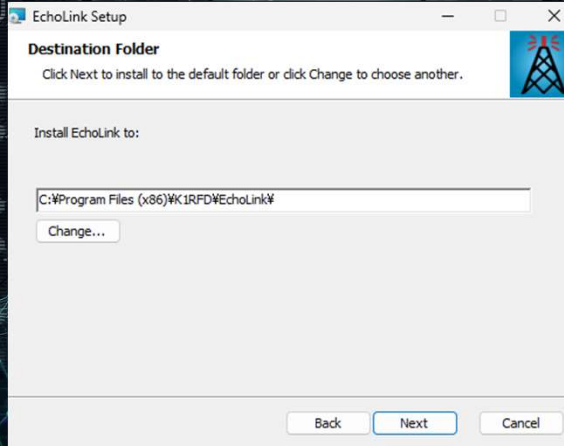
EchoLink Setup

Destination Folder

Click Next to install to the default folder or click Change to choose another.

Install EchoLink to:

C:¥Program Files (x86)¥K1RFD¥EchoLink¥

Change...

Back

Next

Cancel